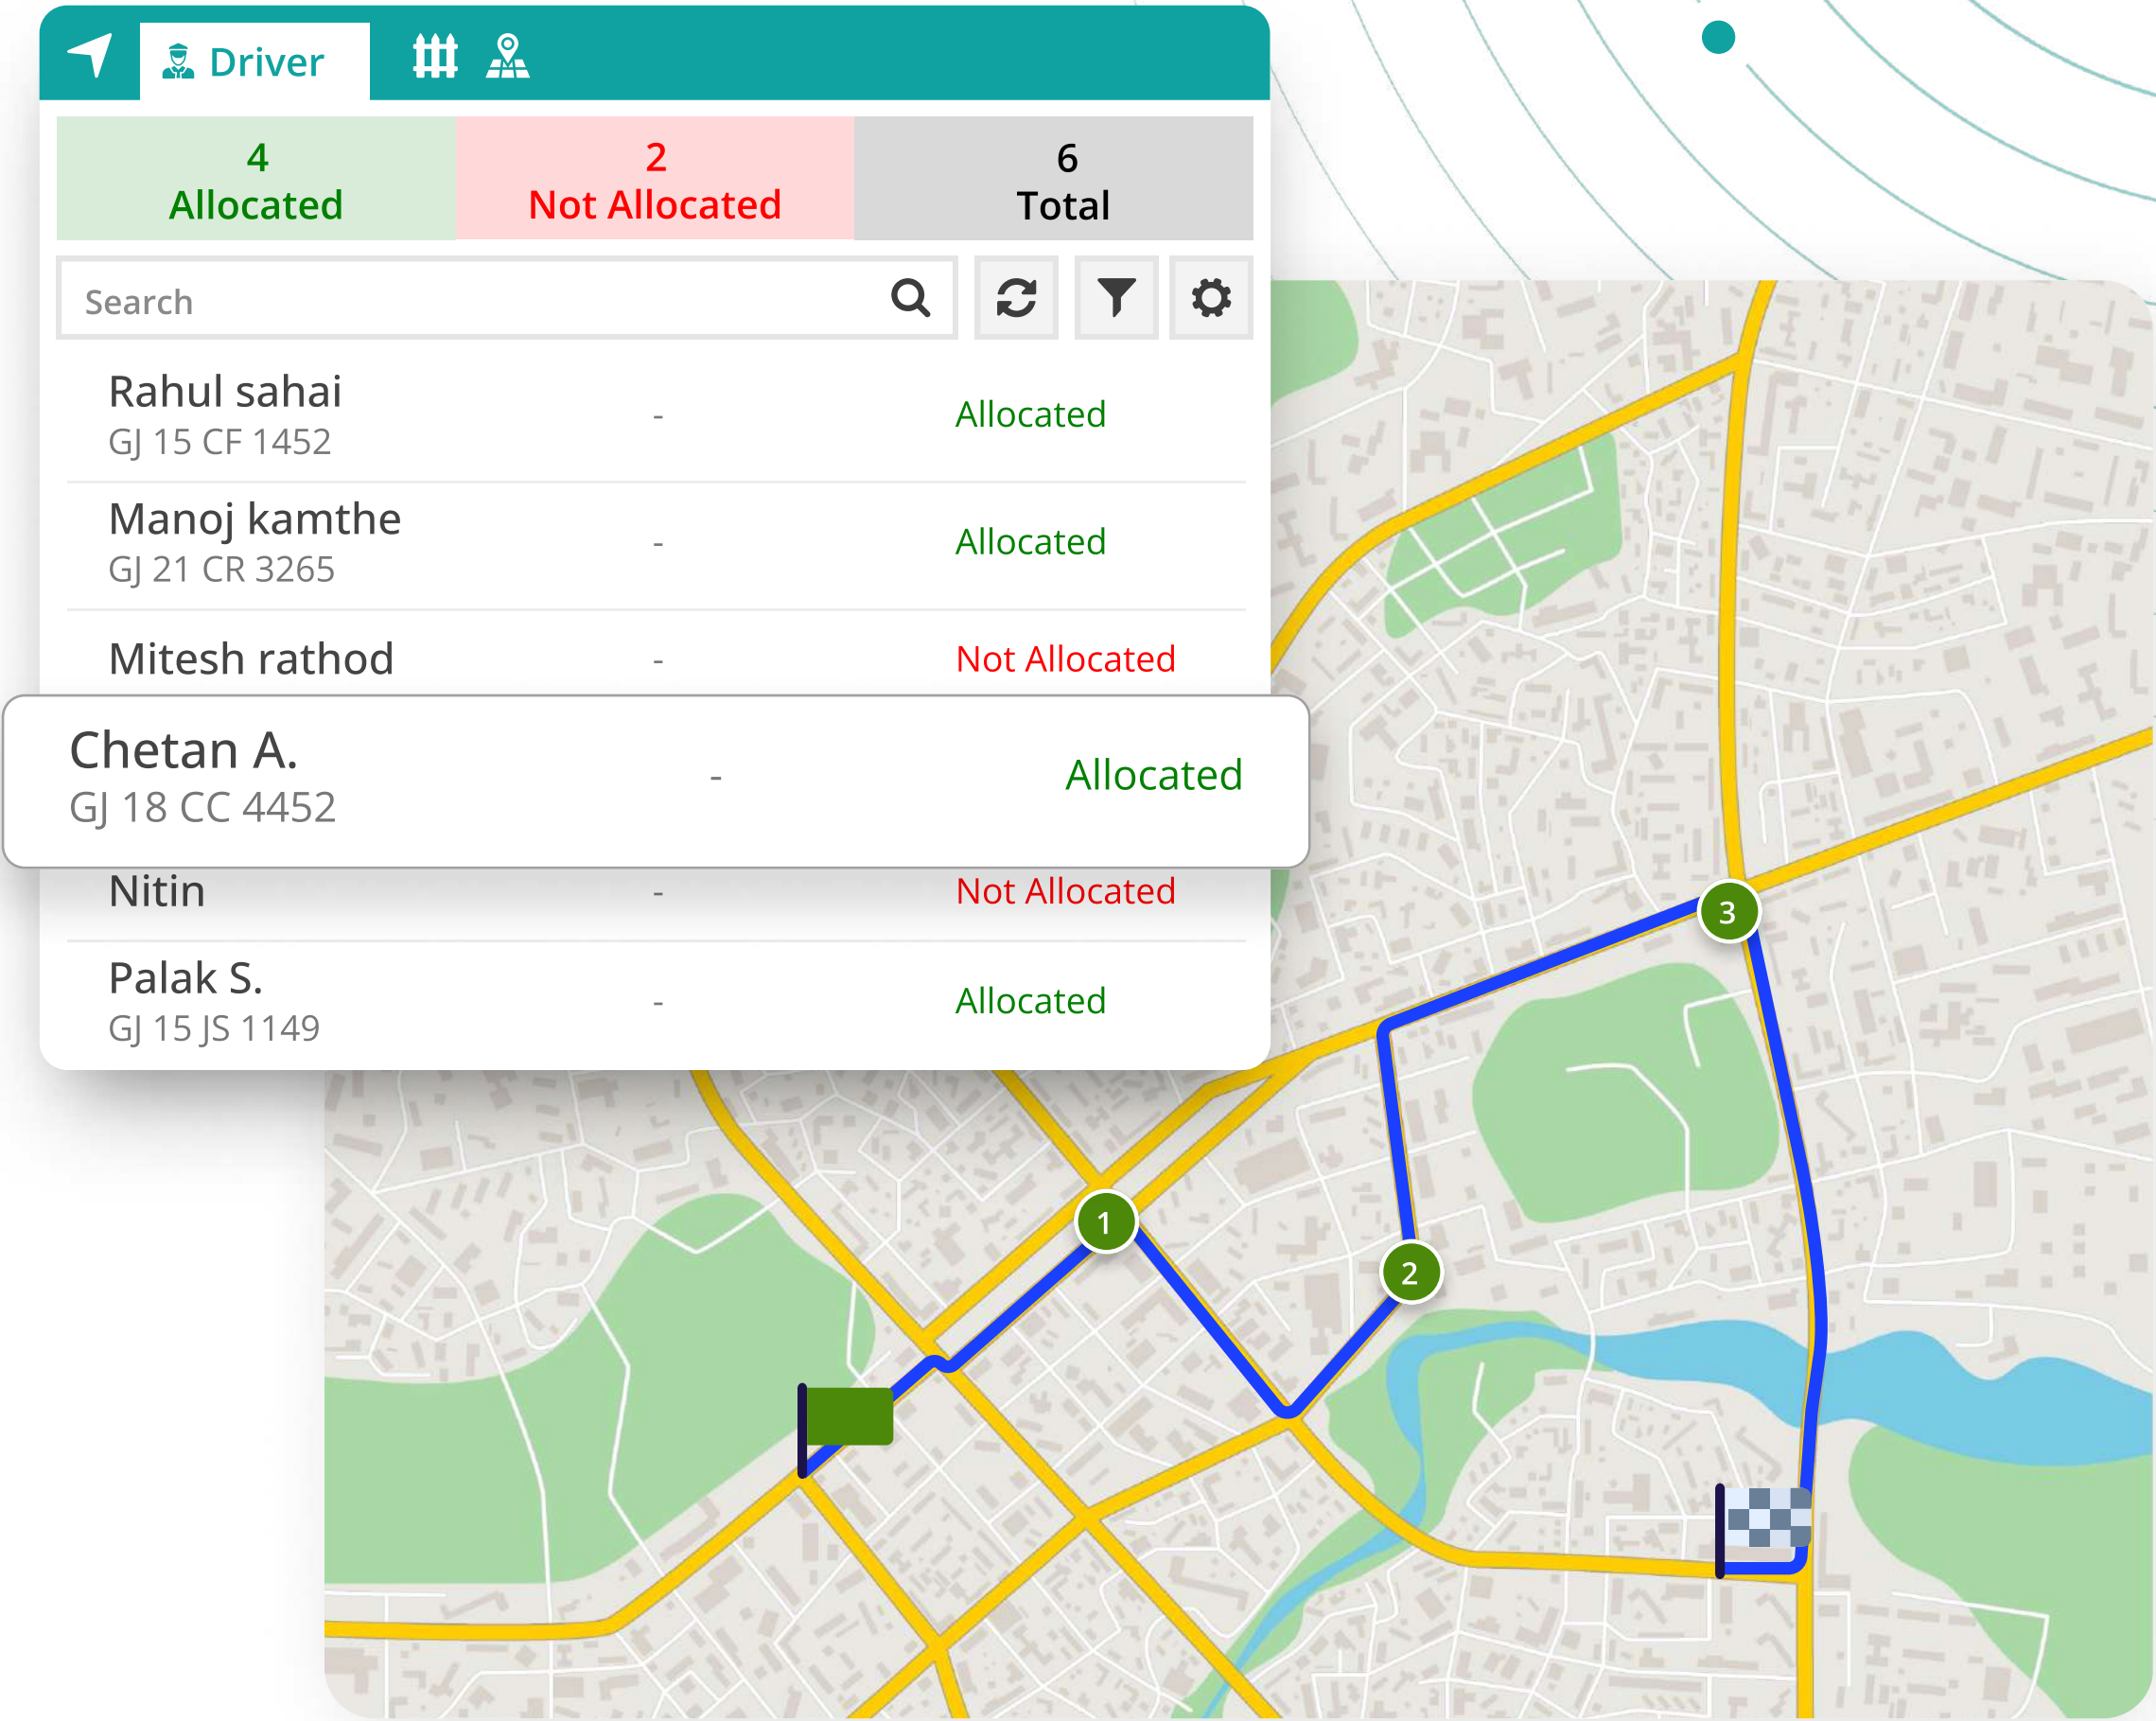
Driver

| 4 Allocated | 2 Not Allocated | 6 Total |
|---|---|---|

Search

Rahul sahai
GJ 15 CF 1452 - Allocated

Manoj kamthe
GJ 21 CR 3265 - Allocated

Mitesh rathod - Not Allocated

Chetan A.
GJ 18 CC 4452 - Allocated

Nitin - Not Allocated

Palak S.
GJ 15 JS 1149 - Allocated

3
1
2